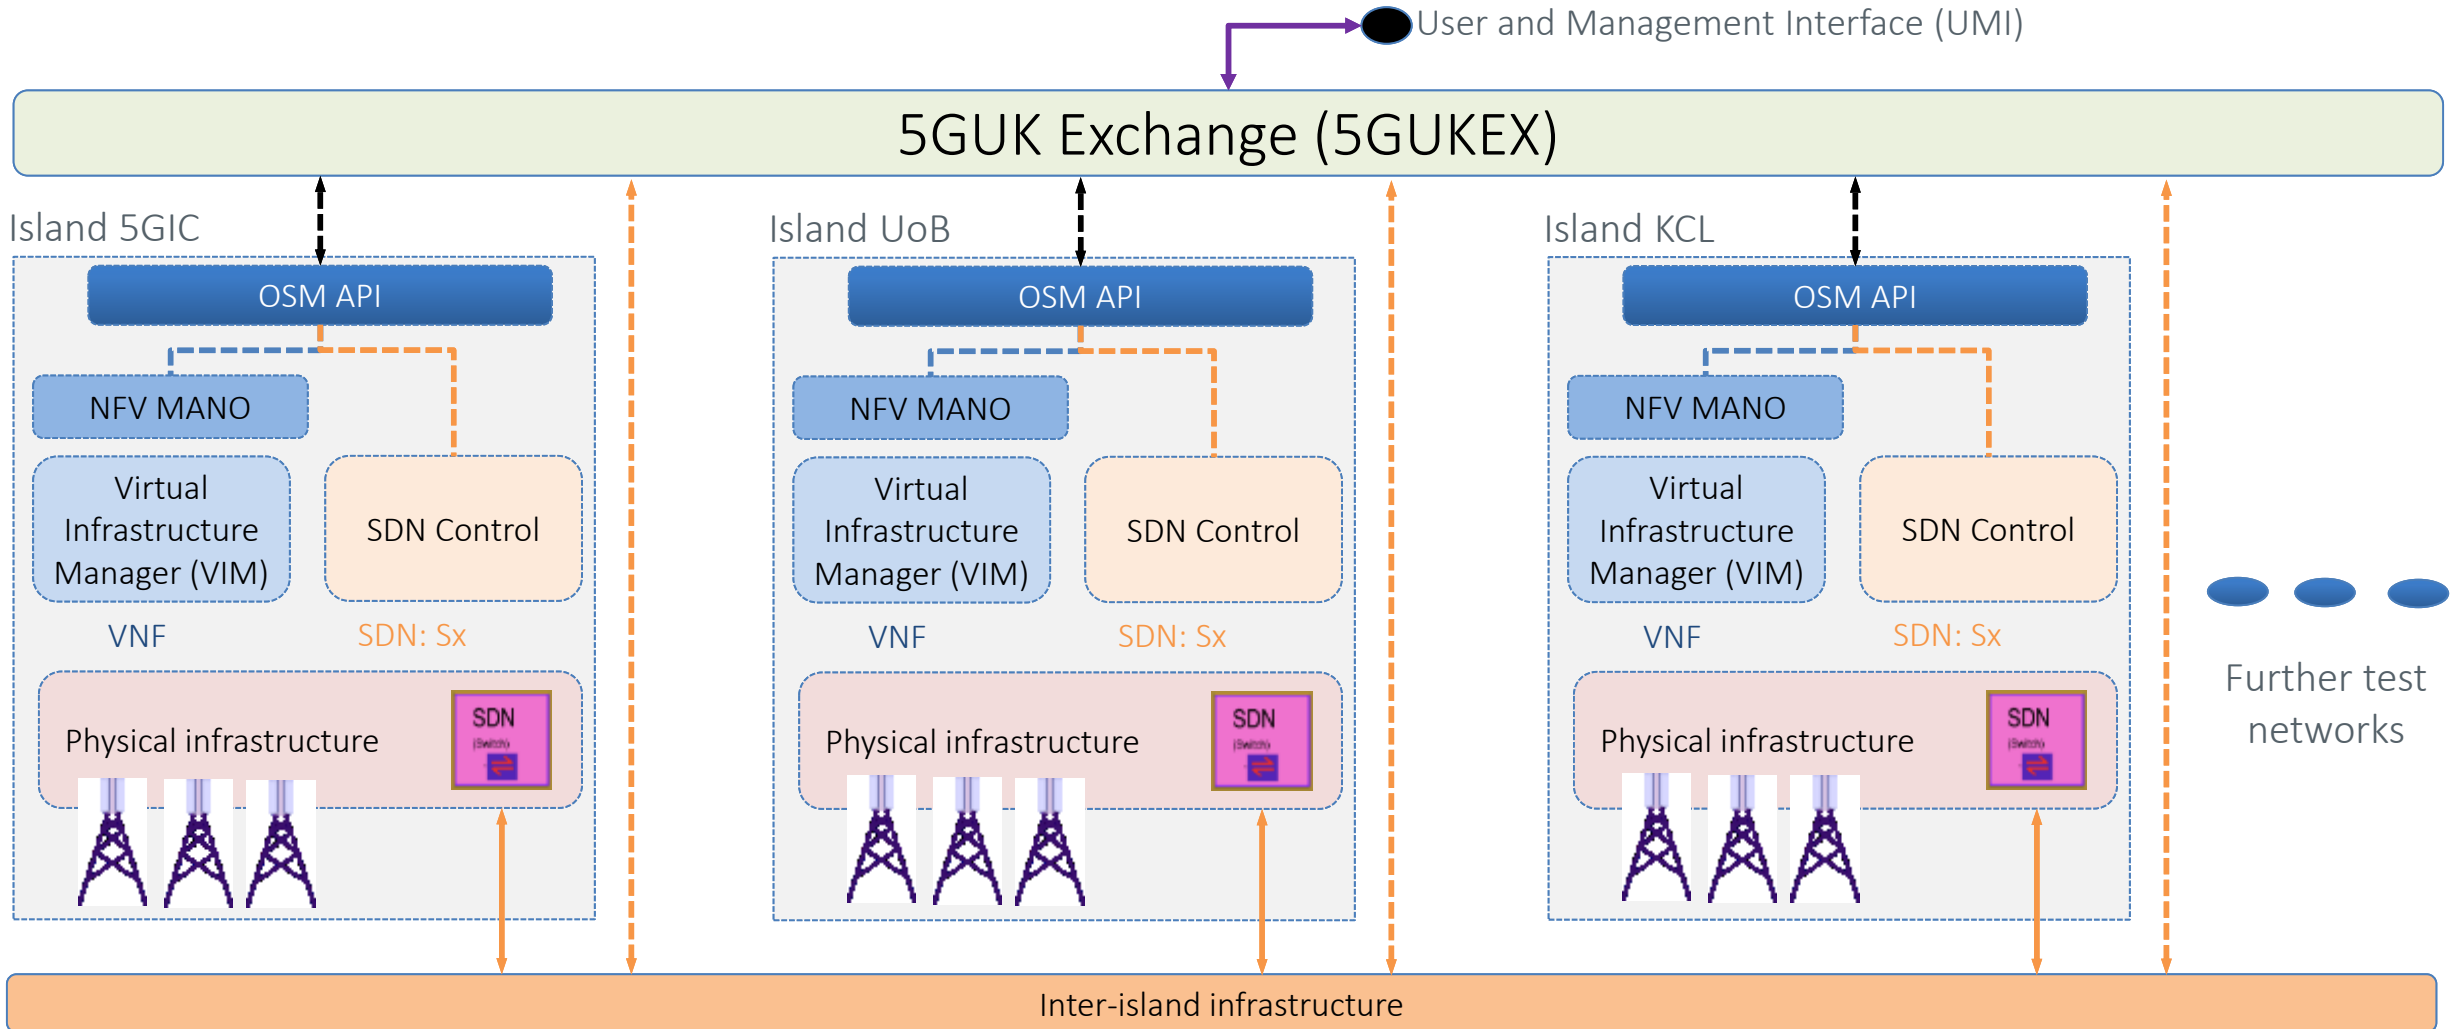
User and Management Interface (UMI)

5GUK Exchange (5GUKEX)

Island 5GIC

OSM API

NFV MANO

Virtual Infrastructure Manager (VIM)

SDN Control

VNF

SDN: Sx

Physical infrastructure

SDN (Switch)

Island UoB

OSM API

NFV MANO

Virtual Infrastructure Manager (VIM)

SDN Control

VNF

SDN: Sx

Physical infrastructure

SDN (Switch)

Island KCL

OSM API

NFV MANO

Virtual Infrastructure Manager (VIM)

SDN Control

VNF

SDN: Sx

Physical infrastructure

SDN (Switch)

Further test networks

Inter-island infrastructure